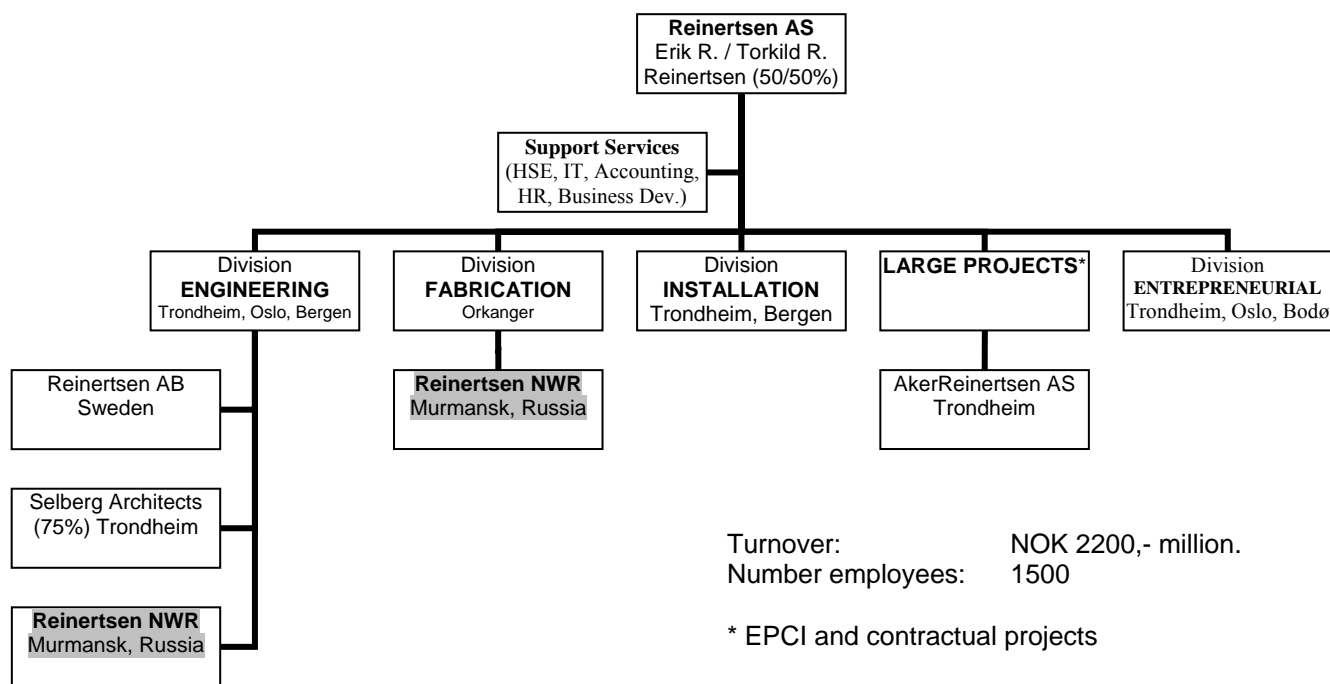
**Reinertsen AS**
Erik R. / Torkild R. Reinertsen (50/50%)

**Support Services**
(HSE, IT, Accounting, HR, Business Dev.)

Division
**ENGINEERING**
Trondheim, Oslo, Bergen

Division
**FABRICATION**
Orkanger

Division
**INSTALLATION**
Trondheim, Bergen

**LARGE PROJECTS***

Division
**ENTREPRENEURIAL**
Trondheim, Oslo, Bodø

Reinertsen AB
Sweden

Selberg Architects
(75%) Trondheim

**Reinertsen NWR**
Murmansk, Russia

**Reinertsen NWR**
Murmansk, Russia

AkerReinertsen AS
Trondheim

Turnover: NOK 2200,- million.
Number employees: 1500

* EPCI and contractual projects